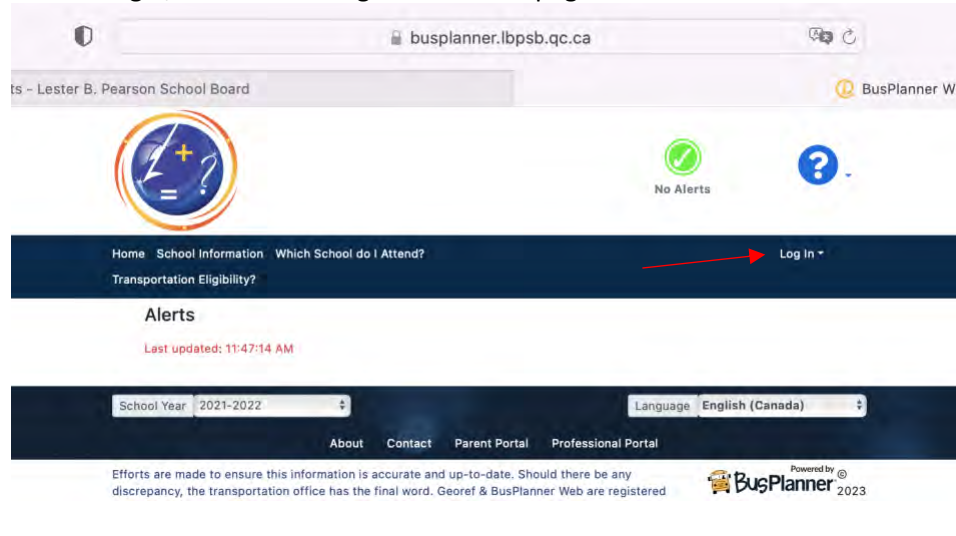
busplanner.lbpsb.qc.ca

ts - Lester B. Pearson School Board

BusPlanner W

No Alerts

Home School Information Which School do I Attend? Transportation Eligibility?

Log In

Alerts

Last updated: 11:47:14 AM

School Year 2021-2022

Language English (Canada)

About Contact Parent Portal Professional Portal

Efforts are made to ensure this information is accurate and up-to-date. Should there be any discrepancy, the transportation office has the final word. Georef & BusPlanner Web are registered

Powered by BusPlanner © 2023